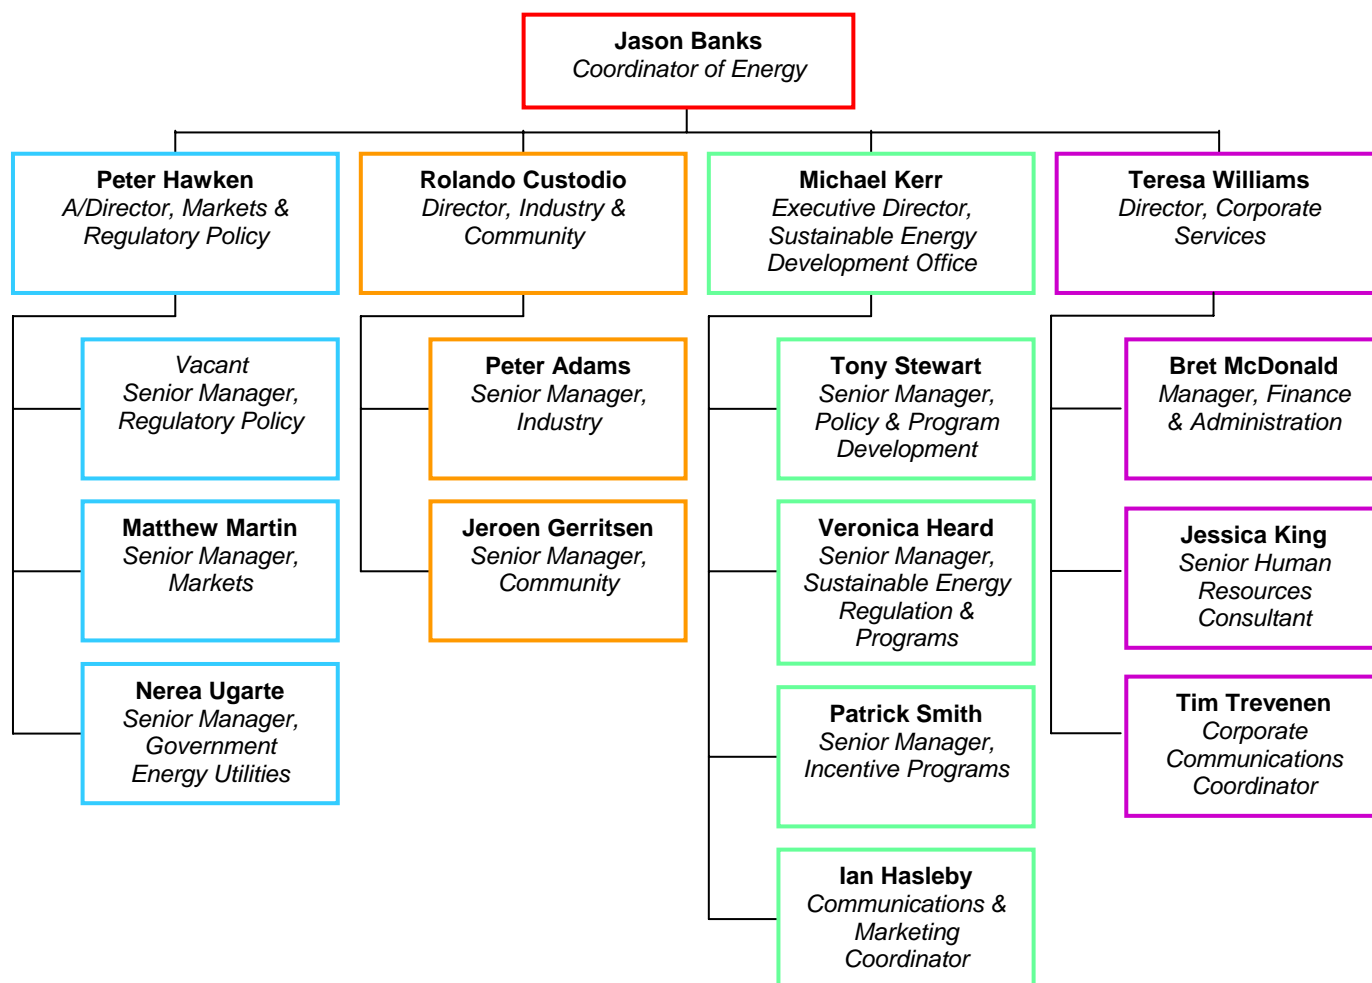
**Jason Banks**
*Coordinator of Energy*

**Peter Hawken**
*A/Director, Markets & Regulatory Policy*

**Rolando Custodio**
*Director, Industry & Community*

**Michael Kerr**
*Executive Director, Sustainable Energy Development Office*

**Teresa Williams**
*Director, Corporate Services*

*Vacant*
*Senior Manager, Regulatory Policy*

**Matthew Martin**
*Senior Manager, Markets*

**Nerea Ugarte**
*Senior Manager, Government Energy Utilities*

**Peter Adams**
*Senior Manager, Industry*

**Jeroen Gerritsen**
*Senior Manager, Community*

**Tony Stewart**
*Senior Manager, Policy & Program Development*

**Veronica Heard**
*Senior Manager, Sustainable Energy Regulation & Programs*

**Patrick Smith**
*Senior Manager, Incentive Programs*

**Ian Hasleby**
*Communications & Marketing Coordinator*

**Bret McDonald**
*Manager, Finance & Administration*

**Jessica King**
*Senior Human Resources Consultant*

**Tim Trevenen**
*Corporate Communications Coordinator*